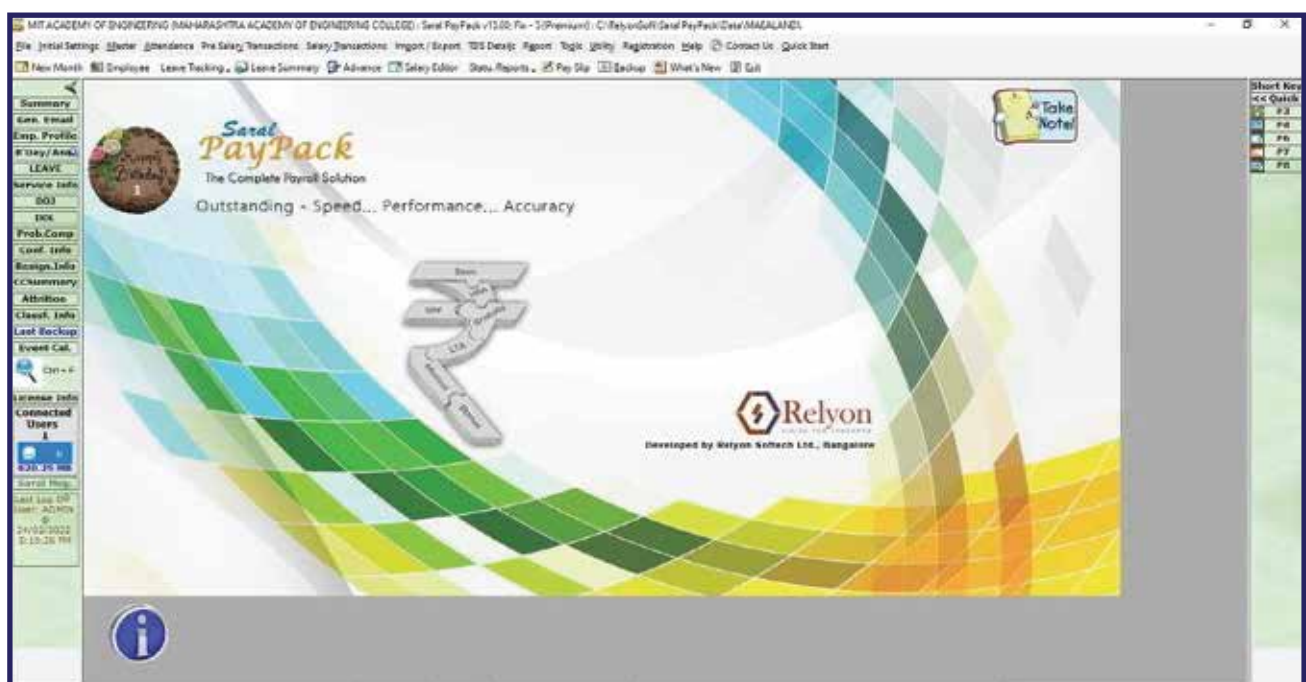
MIT ACADEMY OF ENGINEERING (MAHARASHTRA ACADEMY OF ENGINEERING COLLEGE) : Saral PayPack v13.00; Fin - 5 (Premium) : C:\RelyonSoft\Saral PayPack\Data\MAEALANDI\

File Initial Settings Master Attendance Pre Salary Transactions Salary Transactions Import / Export TDS Details Report Tools Utility Registration Help Contact Us Quick Start

New Month Employee Leave Tracking Leave Summary Advance Salary Editor Statu.Reports Pay Slip Backup What's New Exit

Summary
Gen. Email
Emp. Profile
B'Day/Anniv
LEAVE
Service Info
DOJ
DOL
Prob.Comp
Conf. Info
Resign.Info
CCSummary
Attrition
Classf. Info
Last Backup
Event Cal.
Ctrl + F
License Info
Connected Users
1
620.25 MB
Saral Msg.
Last Log Off User: ADMIN @ 24/02/2022 3:15:26 PM

Happy Birthday
1

Saral
PayPack
The Complete Payroll Solution
Outstanding - Speed... Performance... Accuracy

Take Note!

Relyon
Developed by Relyon Softech Ltd., Bangalore

Short Key
<< Quick
F3
F4
F6
F7
F8